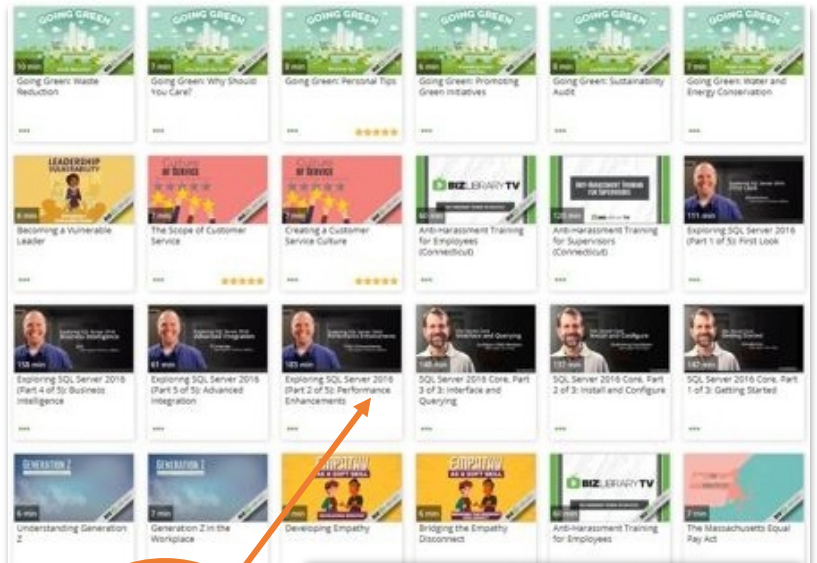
GOING GREEN
10 min
Going Green: Waste Reduction
•••

GOING GREEN
7 min
Going Green: Why Should You Care?
•••

GOING GREEN
8 min
Going Green: Personal Tips
•••

GOING GREEN
6 min
Going Green: Promoting Green Initiatives
•••

GOING GREEN
8 min
Going Green: Sustainability Audit
•••

GOING GREEN
7 min
Going Green: Water and Energy Conservation
•••

LEADERSHIP SUSTAINABILITY
6 min
Becoming a Vulnerable Leader
•••

Culture of Service
7 min
The Scope of Customer Service
•••

Culture of Service
7 min
Creating a Customer Service Culture
•••

BIZLIBRARY TV
60 min
Anti-Harassment Training for Employees (Connecticut)
•••

ANTI-HARASSMENT TRAINING FOR SUPERVISORS
120 min
Anti-Harassment Training for Supervisors (Connecticut)
•••

Exploring SQL Server 2016 First Look
151 min
Exploring SQL Server 2016 (Part 1 of 5): First Look
•••

Exploring SQL Server 2016 Business Intelligence
158 min
Exploring SQL Server 2016 (Part 4 of 5): Business Intelligence
•••

Exploring SQL Server 2016 Advanced Integration
61 min
Exploring SQL Server 2016 (Part 5 of 5): Advanced Integration
•••

Exploring SQL Server 2016 Performance Enhancements
185 min
Exploring SQL Server 2016 (Part 2 of 5): Performance Enhancements
•••

SQL Server Core Interface and Querying
140 min
SQL Server 2016 Core, Part 3 of 3: Interface and Querying
•••

SQL Server Core Install and Configure
112 min
SQL Server 2016 Core, Part 2 of 3: Install and Configure
•••

SQL Server Core Getting Started
142 min
SQL Server 2016 Core, Part 1 of 3: Getting Started
•••

GENERATION Z
6 min
Understanding Generation Z

GENERATION Z
7 min
Generation Z in the Workplace

EMPATHY AS A SOFT SKILL
8 min
Developing Empathy

EMPATHY AS A SOFT SKILL
6 min
Bridging the Empathy Disconnect

BIZLIBRARY TV
60 min
Anti-Harassment Training for Employees

6 min
The Massachusetts Equal Pay Act